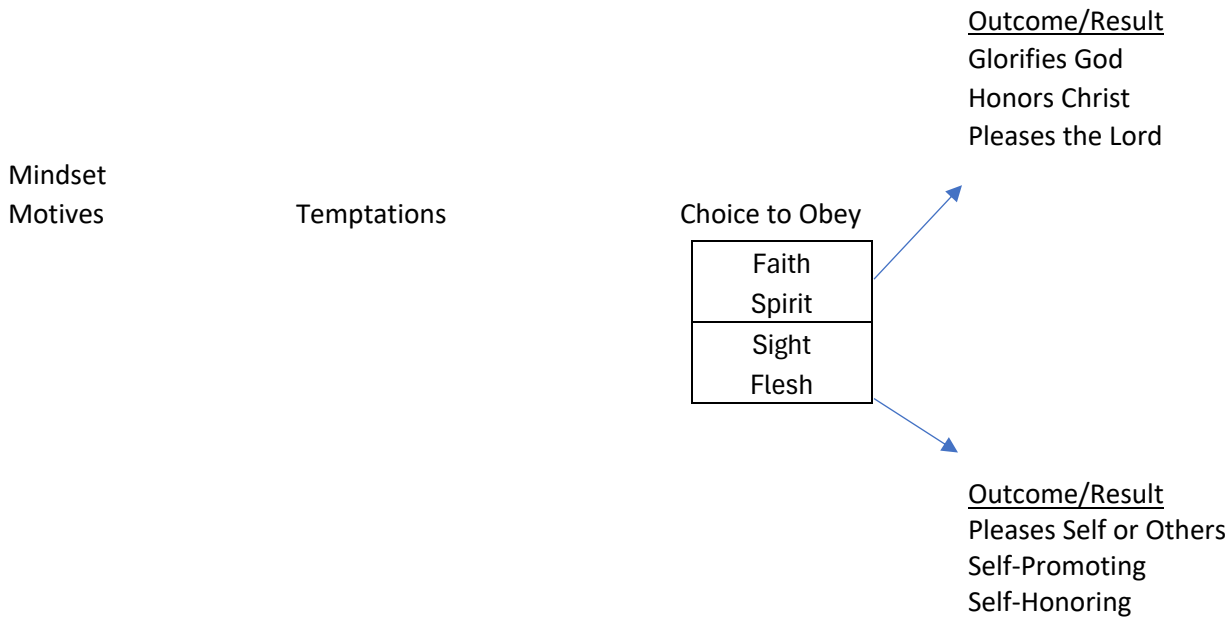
Outcome/Result
Glorifies God
Honors Christ
Pleases the Lord

Mindset
Motives

Temptations

Choice to Obey

Faith
Spirit

Sight
Flesh

Outcome/Result
Pleases Self or Others
Self-Promoting
Self-Honoring